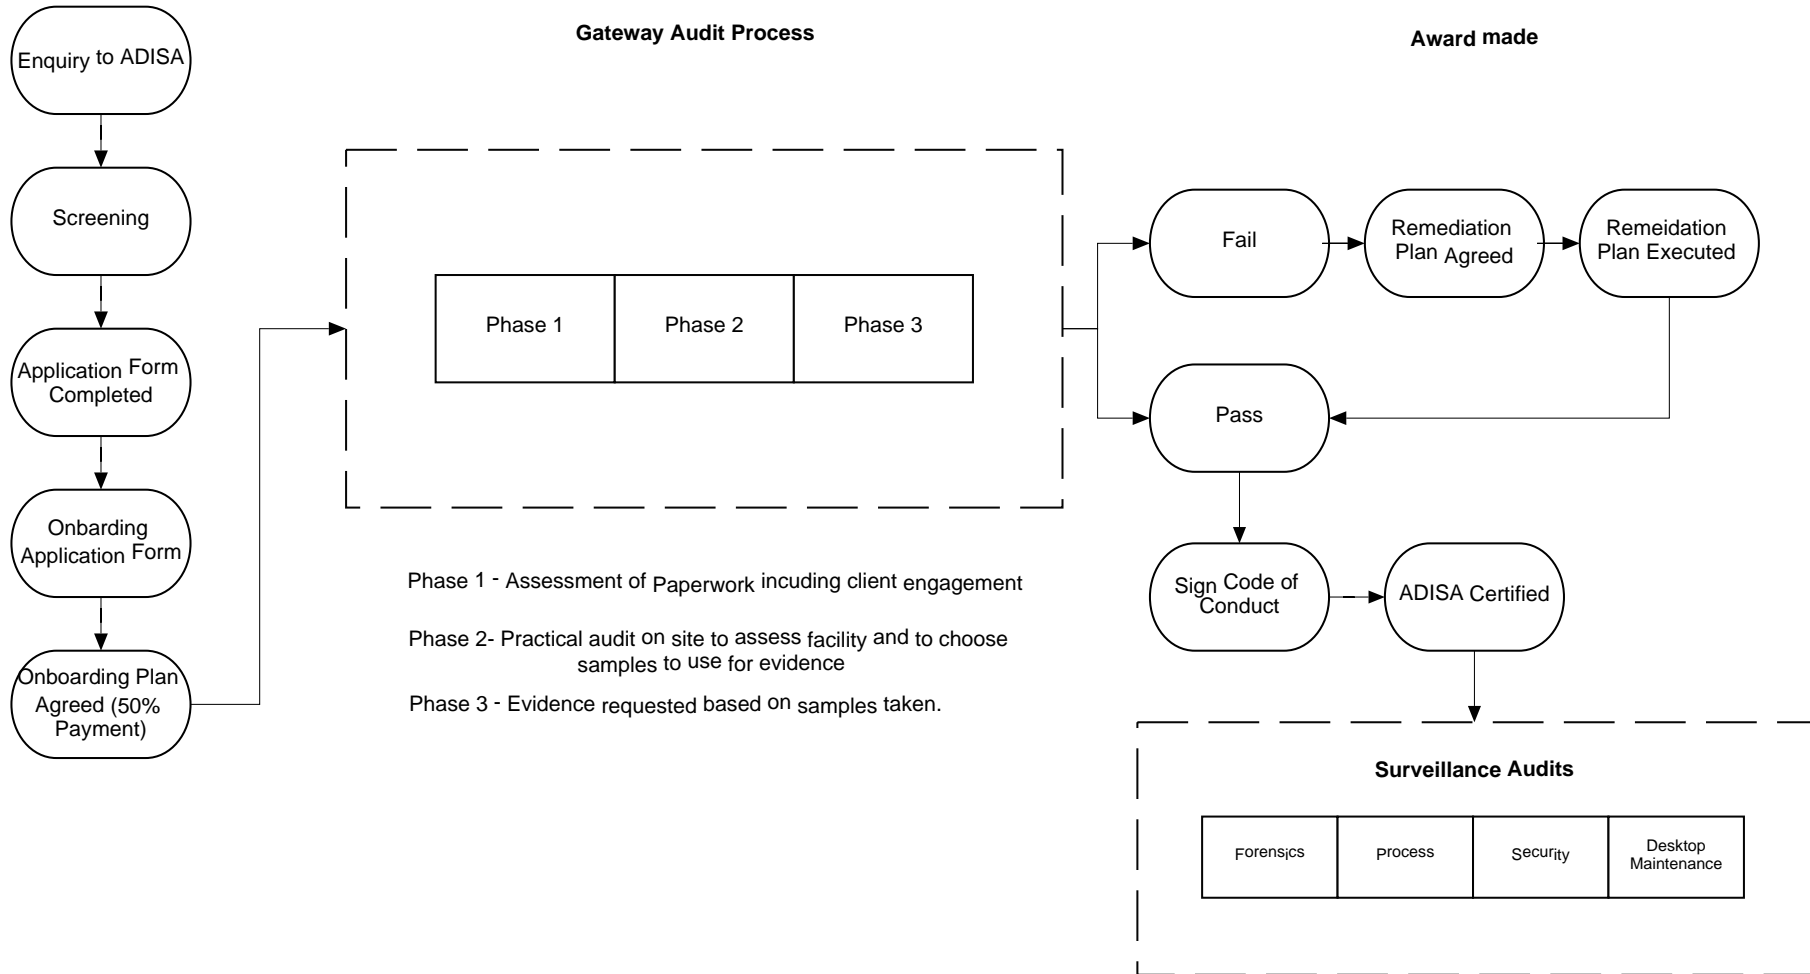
Enquiry to ADISA

Screening

Application Form Completed

Onbarding Application Form

Onboarding Plan Agreed (50% Payment)

Gateway Audit Process

| Phase 1 | Phase 2 | Phase 3 |
|---|---|---|

Phase 1 - Assessment of Paperwork incuding client engagement

Phase 2- Practical audit on site to assess facility and to choose samples to use for evidence

Phase 3 - Evidence requested based on samples taken.

Award made

Fail

Remediation Plan Agreed

Remeidation Plan Executed

Pass

Sign Code of Conduct

ADISA Certified

Surveillance Audits

| Forensics | Process | Security | Desktop Maintenance |
|---|---|---|---|